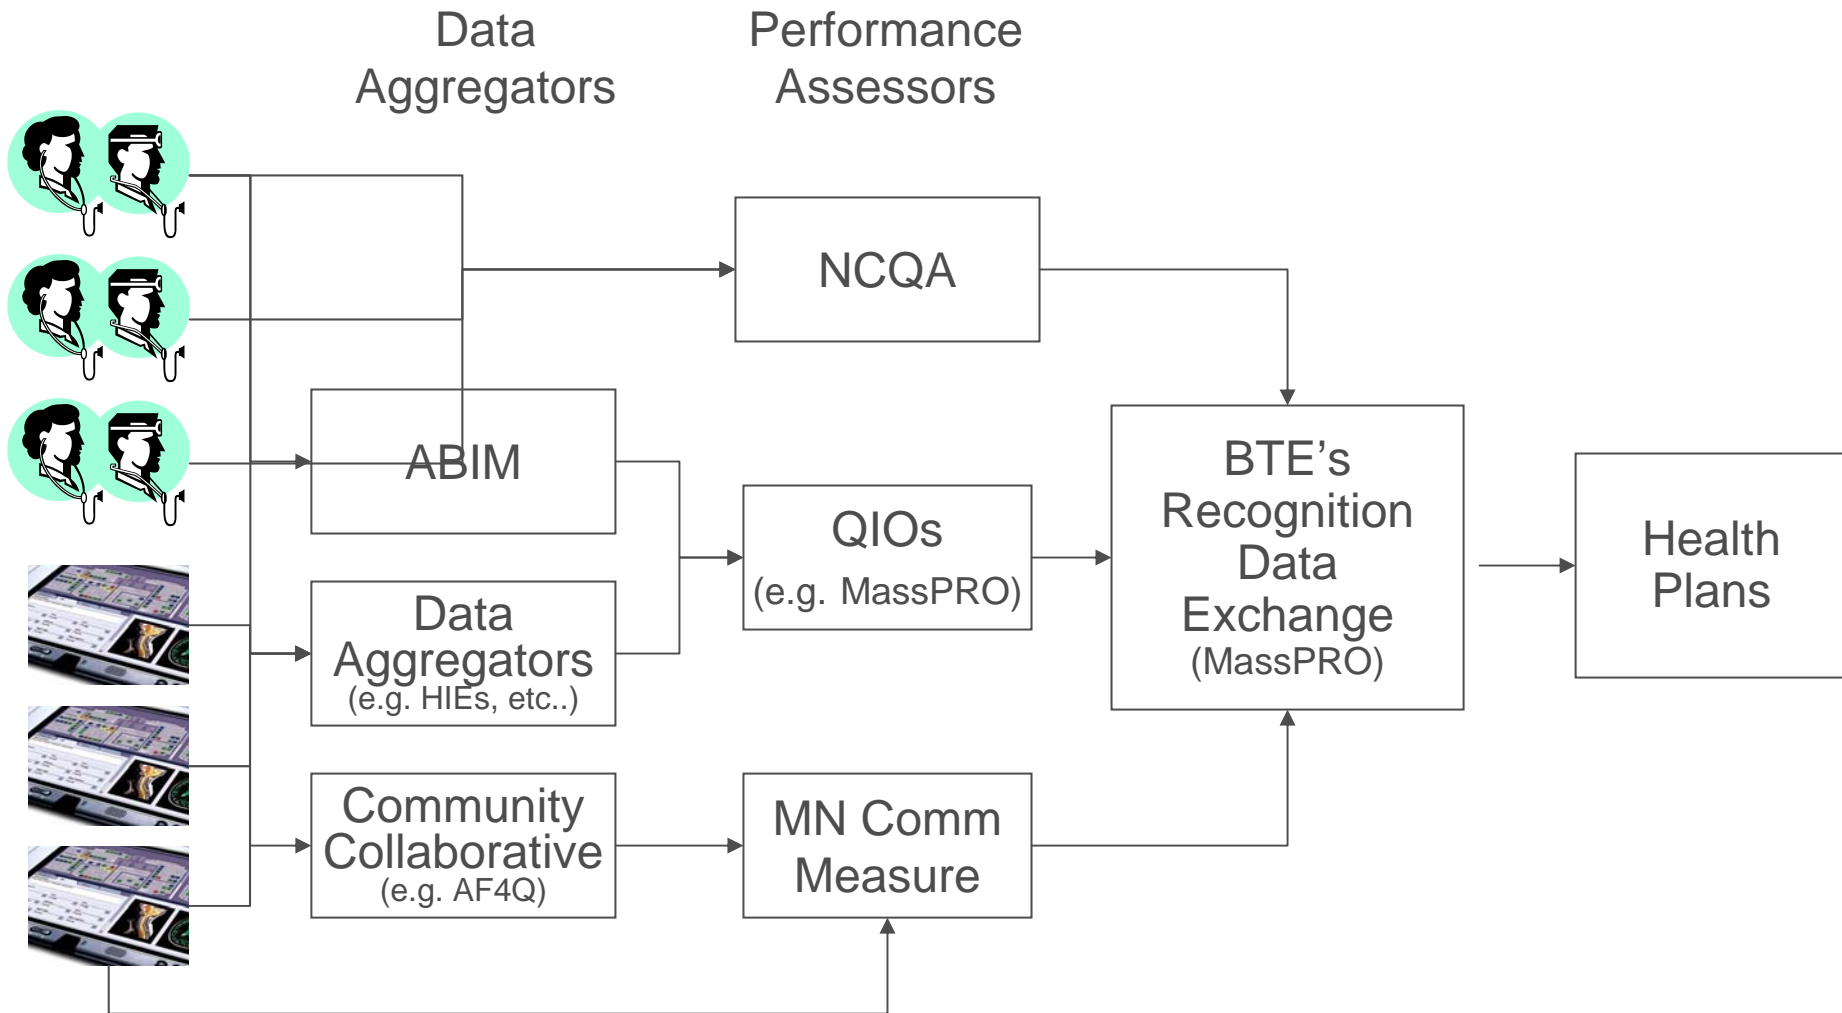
Data Aggregators

Performance Assessors

NCQA

ABIM

QIOs
(e.g. MassPRO)

Data Aggregators
(e.g. HIEs, etc..)

BTE's Recognition Data Exchange
(MassPRO)

Health Plans

Community Collaborative
(e.g. AF4Q)

MN Comm Measure